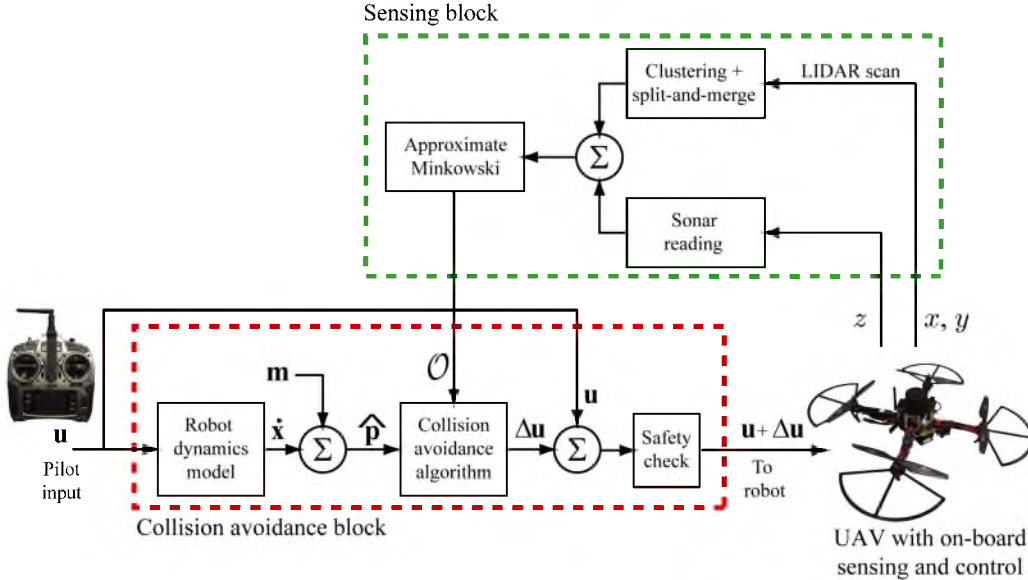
Sensing block

Clustering + split-and-merge

LIDAR scan

Approximate Minkowski

$\Sigma$

Sonar reading

$z$

$x, y$

$\mathcal{O}$

$\mathbf{m}$

$\mathbf{u}$

$\mathbf{u}$

Pilot input

Robot dynamics model

$\dot{\mathbf{x}}$

$\Sigma$

$\widehat{\mathbf{p}}$

Collision avoidance algorithm

$\Delta\mathbf{u}$

$\Sigma$

Safety check

$\mathbf{u}+\Delta\mathbf{u}$

To robot

Collision avoidance block

UAV with on-board sensing and control